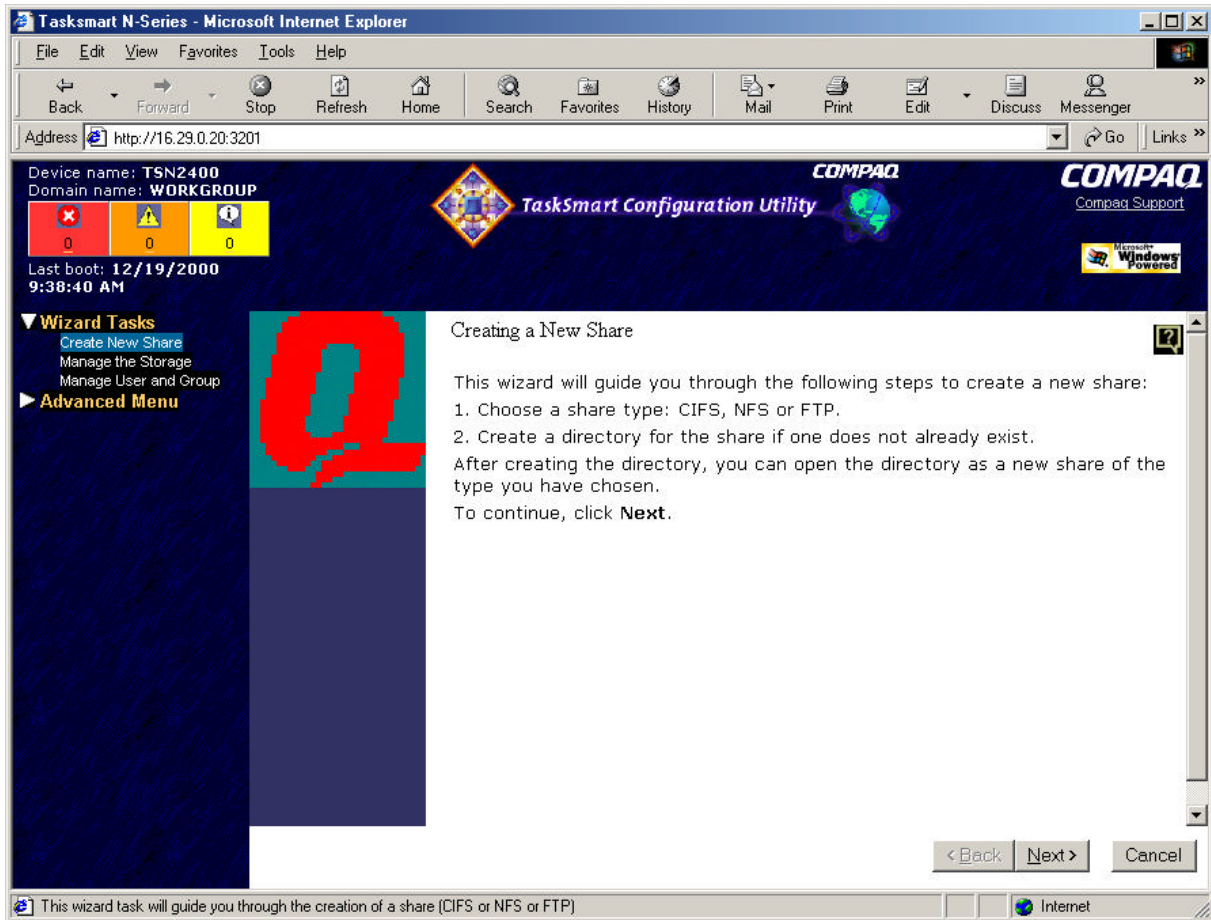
Tasksmart N-Series - Microsoft Internet Explorer

File Edit View Favorites Tools Help

Back Forward Stop Refresh Home Search Favorites History Mail Print Edit Discuss Messenger

Address http://16.29.0.20:3201

Go Links

Device name: TSN2400
Domain name: WORKGROUP

0 0 0

Last boot: 12/19/2000 9:38:40 AM

COMPAQ

TaskSmart Configuration Utility

COMPAQ
Compaq Support

Microsoft Windows Powered

▼Wizard Tasks
Create New Share
Manage the Storage
Manage User and Group
▶Advanced Menu

Creating a New Share

This wizard will guide you through the following steps to create a new share:

1. Choose a share type: CIFS, NFS or FTP.

2. Create a directory for the share if one does not already exist.

After creating the directory, you can open the directory as a new share of the type you have chosen.

To continue, click **Next**.

< Back Next > Cancel

This wizard task will guide you through the creation of a share (CIFS or NFS or FTP)

Internet